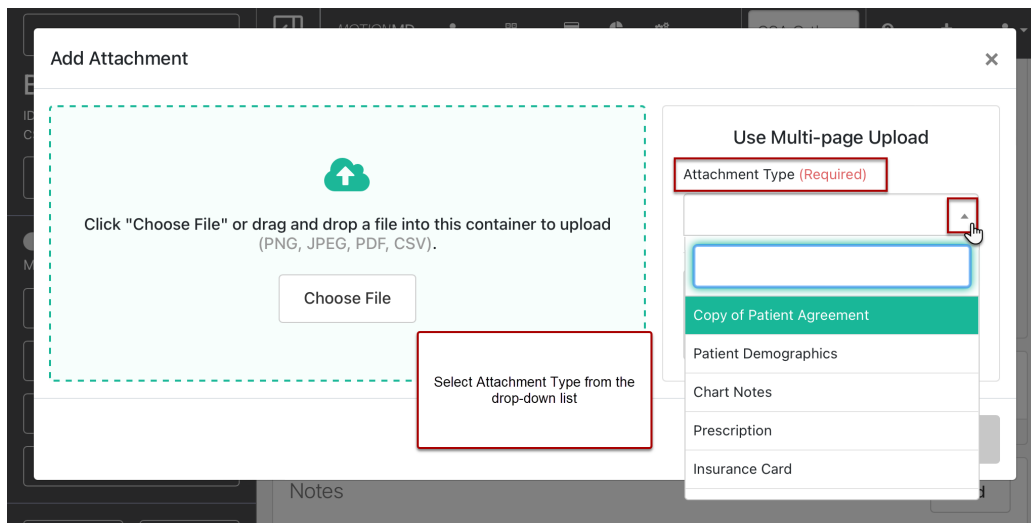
Add Attachment

×

Click "Choose File" or drag and drop a file into this container to upload (PNG, JPEG, PDF, CSV).

Choose File

Use Multi-page Upload

Attachment Type (Required)

Copy of Patient Agreement

Patient Demographics

Chart Notes

Prescription

Insurance Card

Select Attachment Type from the drop-down list

Notes